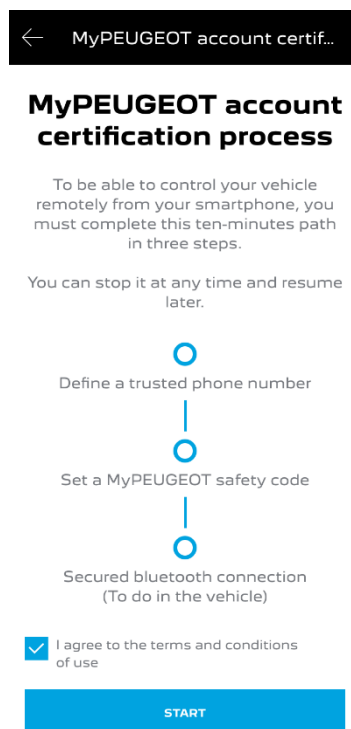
MyPEUGEOT account certif...

MyPEUGEOT account certification process

To be able to control your vehicle remotely from your smartphone, you must complete this ten-minutes path in three steps.

You can stop it at any time and resume later.

Define a trusted phone number

Set a MyPEUGEOT safety code

Secured bluetooth connection (To do in the vehicle)

I agree to the terms and conditions of use

START